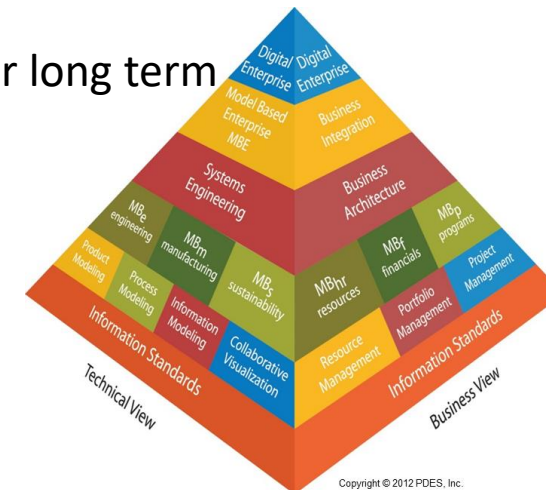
r long term

Digital Enterprise

Digital Enterprise

Model Based Enterprise MBE

Business Integration

Systems Engineering

Business Architecture

MBe engineering

MBm manufacturing

MBs sustainability

MBhr resources

MBf financials

MBp programs

Product Modeling

Process Modeling

Information Modeling

Collaborative Visualization

Resource Management

Portfolio Management

Project Management

Information Standards

Information Standards

Technical View

Business View

Copyright © 2012 PDES, Inc.